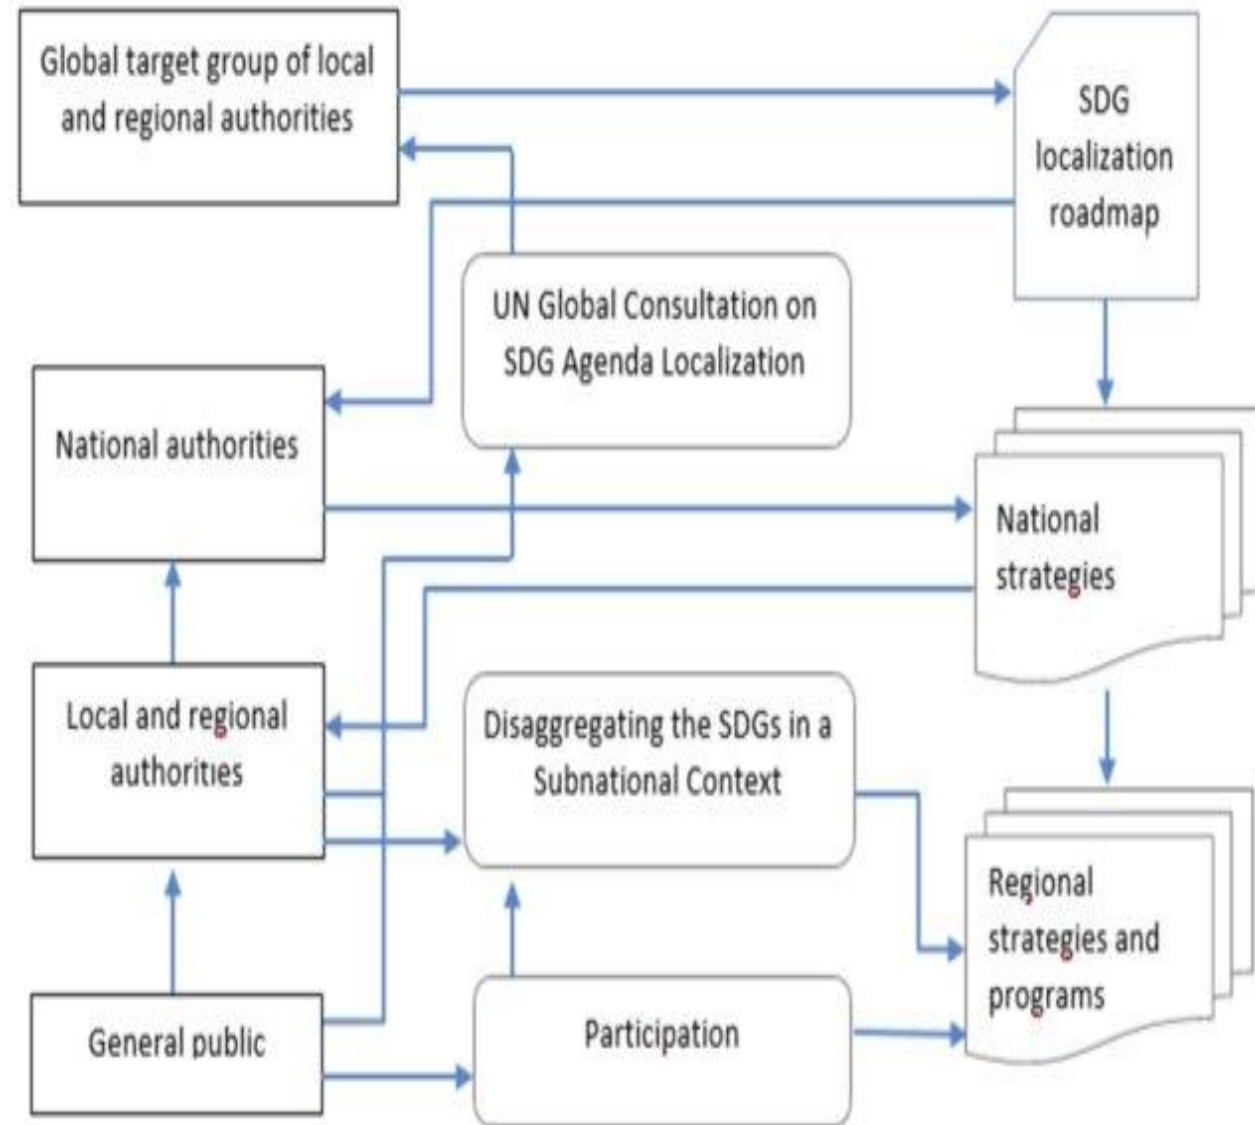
Global target group of local and regional authorities

SDG localization roadmap

UN Global Consultation on SDG Agenda Localization

National authorities

National strategies

Local and regional authorities

Disaggregating the SDGs in a Subnational Context

Regional strategies and programs

General public

Participation